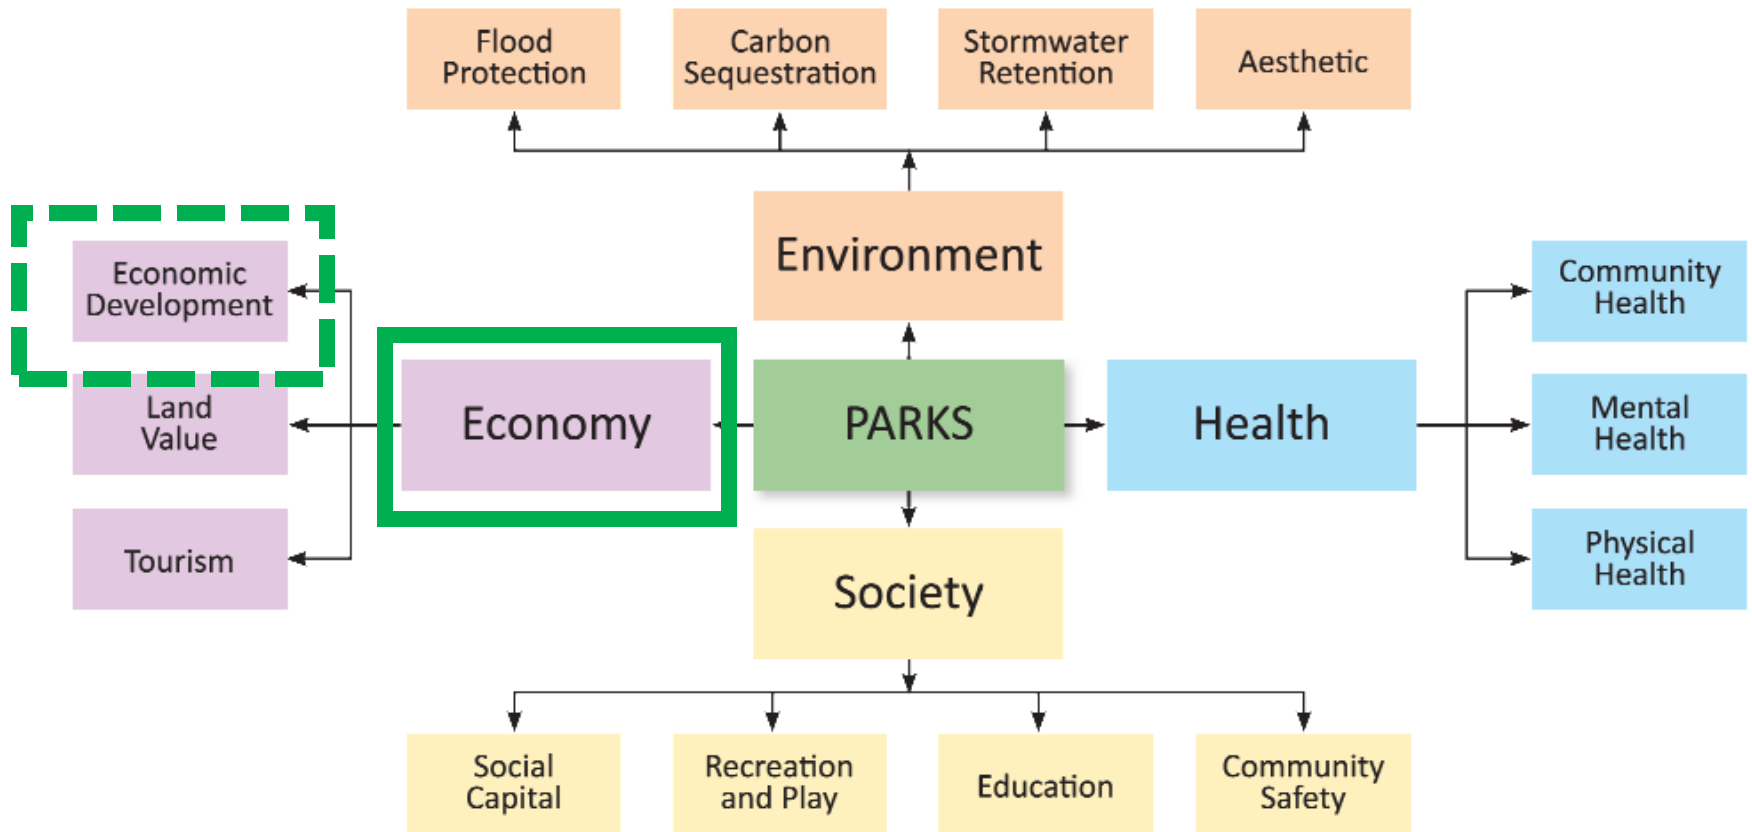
Flood Protection

Carbon Sequestration

Stormwater Retention

Aesthetic

Environment

Economic Development

Land Value

Tourism

Economy

PARKS

Health

Community Health

Mental Health

Physical Health

Society

Social Capital

Recreation and Play

Education

Community Safety